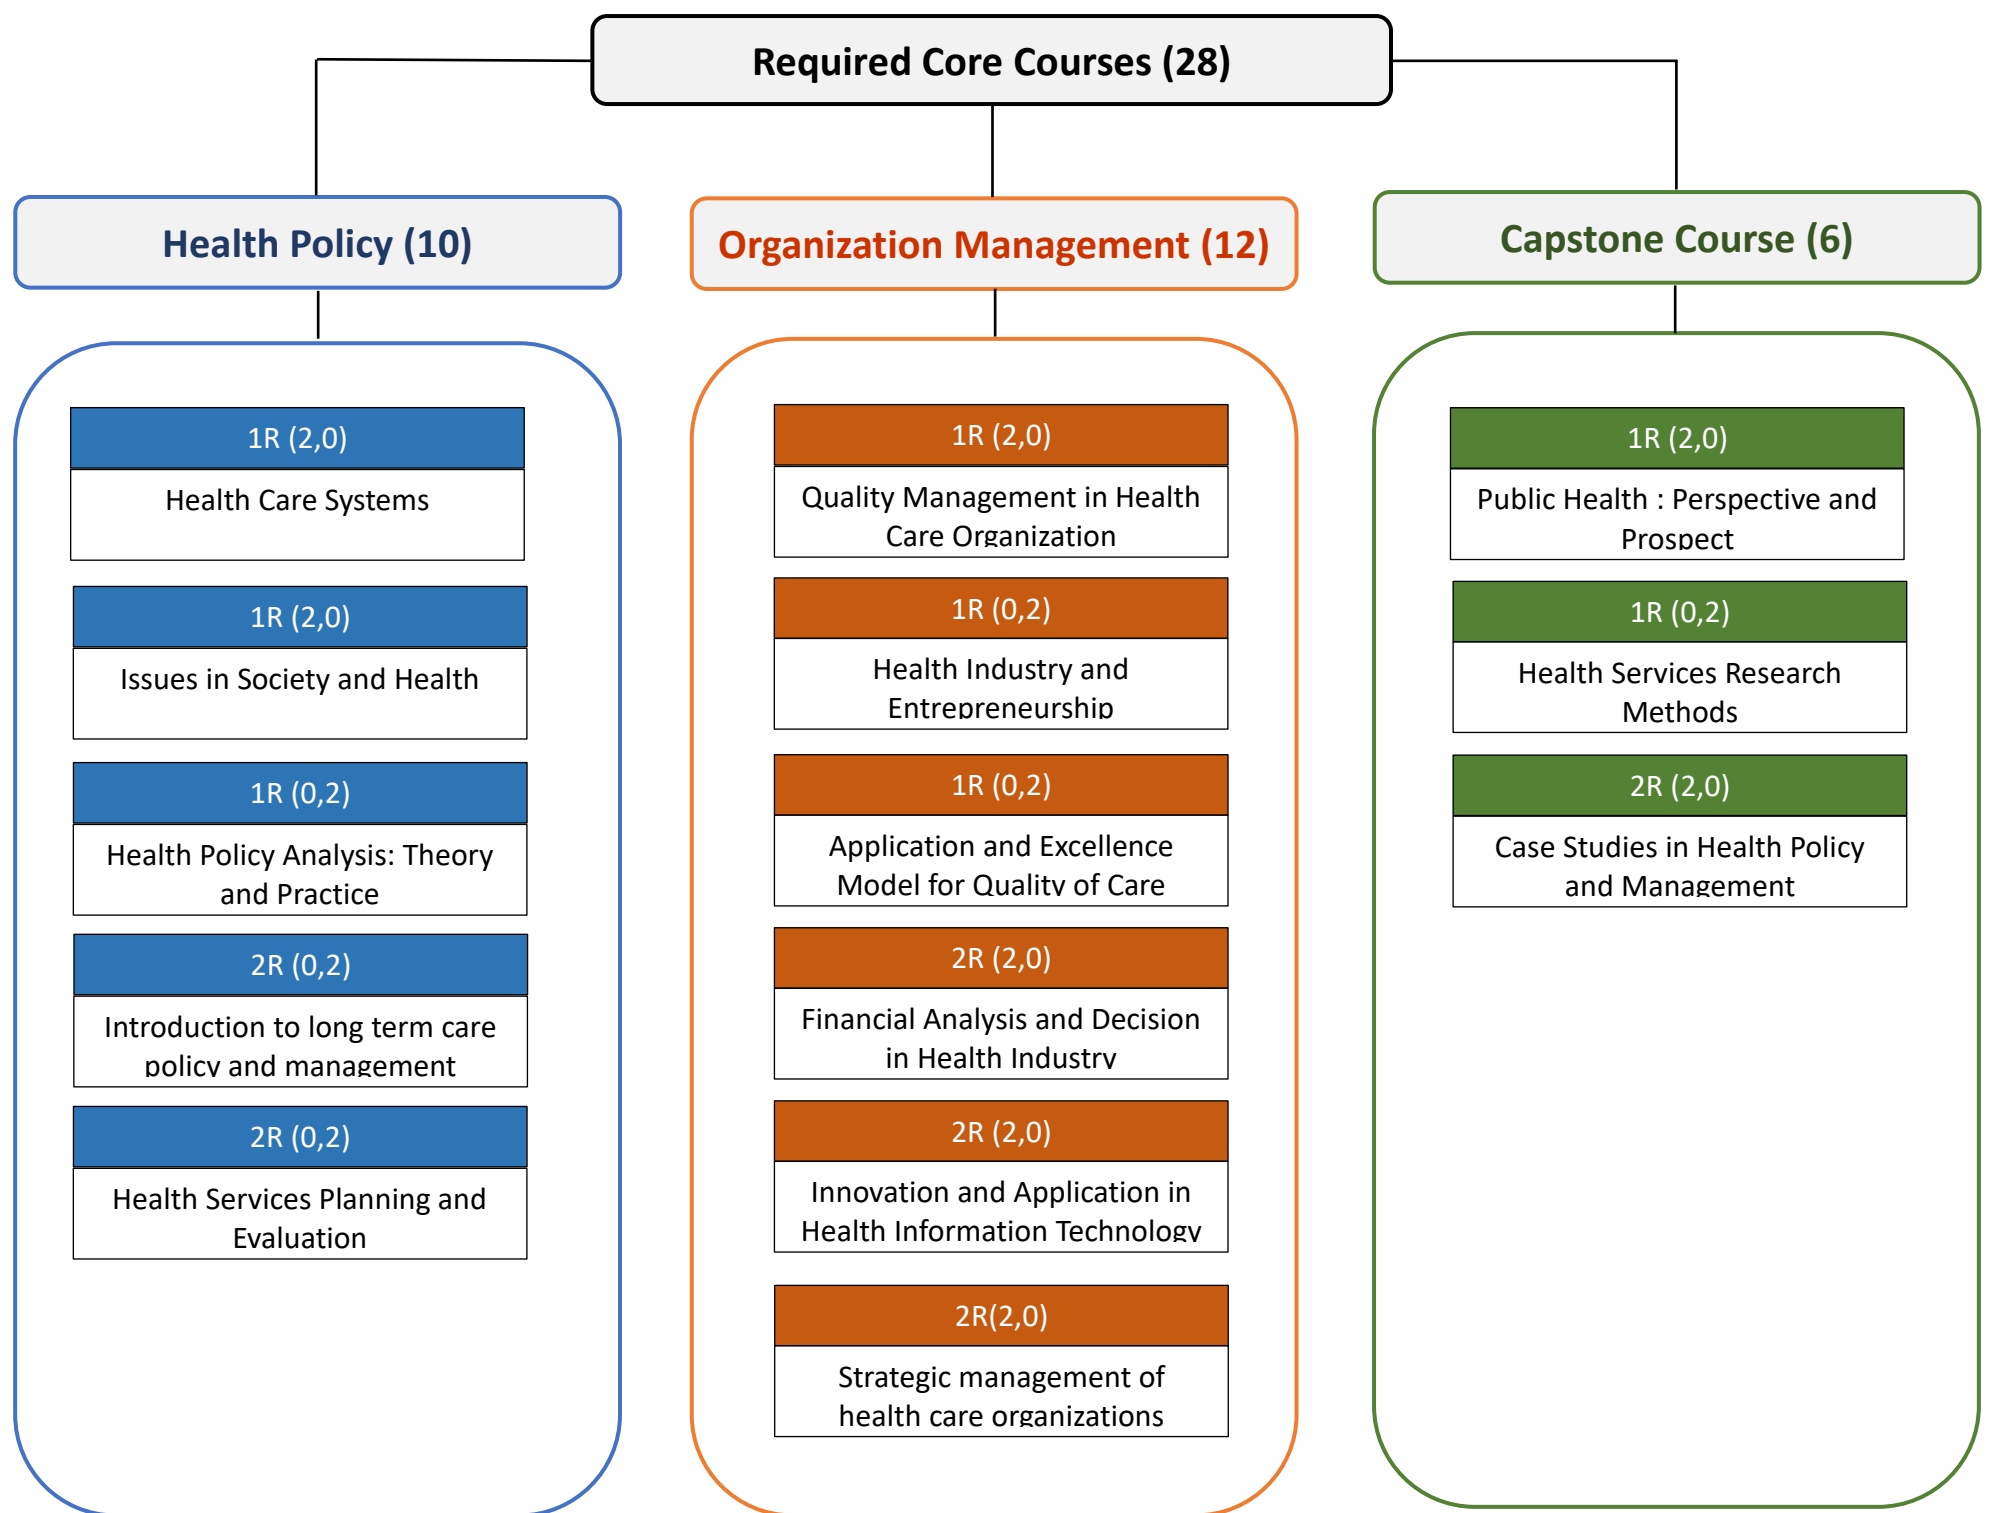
Required Core Courses (28)

Health Policy (10)

1R (2,0)
Health Care Systems

1R (2,0)
Issues in Society and Health

1R (0,2)
Health Policy Analysis: Theory and Practice

2R (0,2)
Introduction to long term care policy and management

2R (0,2)
Health Services Planning and Evaluation

Organization Management (12)

1R (2,0)
Quality Management in Health Care Organization

1R (0,2)
Health Industry and Entrepreneurship

1R (0,2)
Application and Excellence Model for Quality of Care

2R (2,0)
Financial Analysis and Decision in Health Industry

2R (2,0)
Innovation and Application in Health Information Technology

2R(2,0)
Strategic management of health care organizations

Capstone Course (6)

1R (2,0)
Public Health : Perspective and Prospect

1R (0,2)
Health Services Research Methods

2R (2,0)
Case Studies in Health Policy and Management